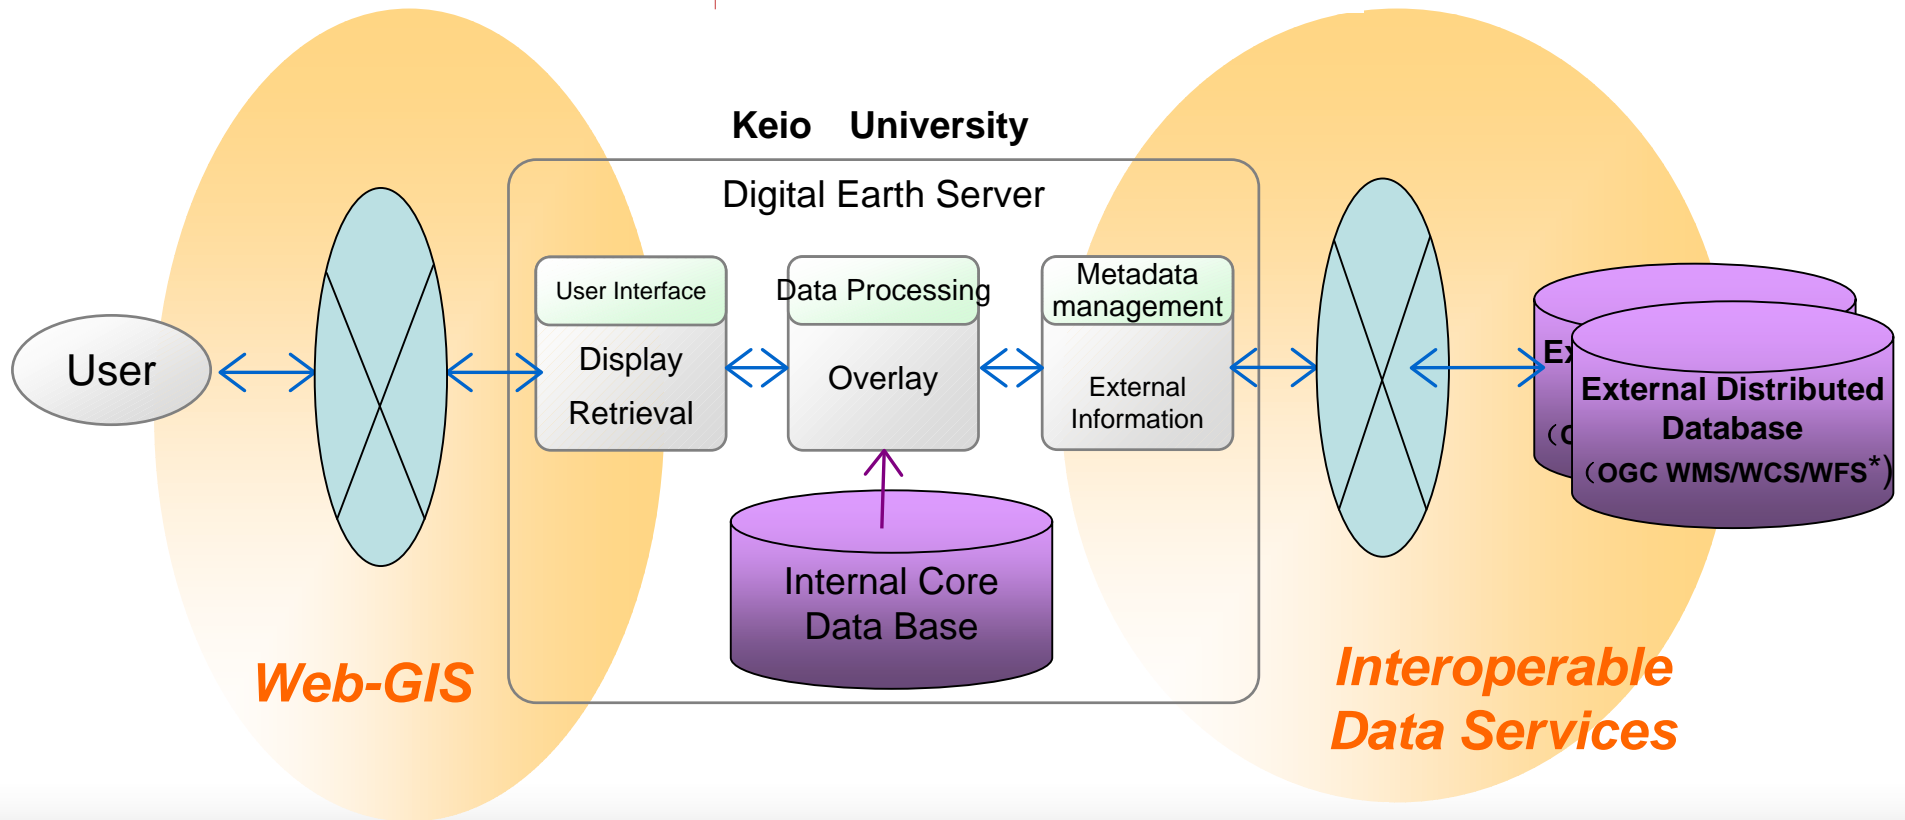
Keio University

Digital Earth Server

User

User Interface

Display

Retrieval

Data Processing

Overlay

Metadata management

External Information

Ex

（O

External Distributed Database

（OGC WMS/WCS/WFS$^{*}$）

Internal Core Data Base

Web-GIS

Interoperable Data Services